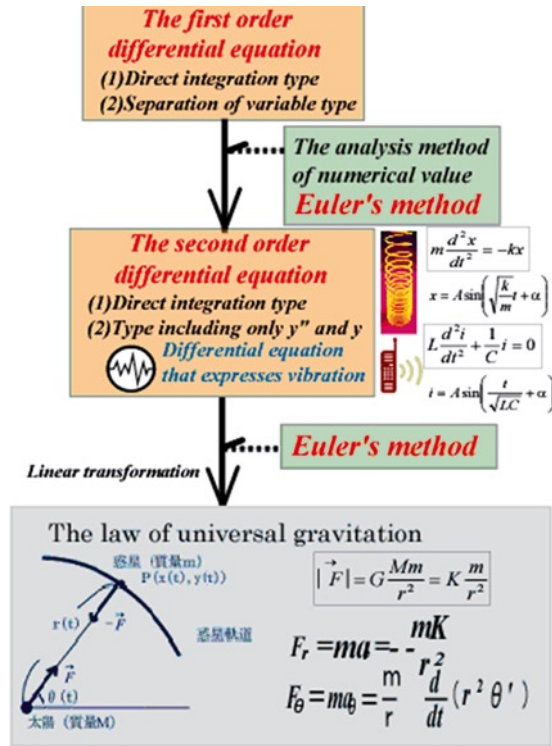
The first order differential equation
(1)Direct integration type
(2)Separation of variable type

The analysis method of numerical value
Euler's method

The second order differential equation
(1)Direct integration type
(2)Type including only y'' and y
Differential equation that expresses vibration

$m\frac{d^2x}{dt^2} = -kx$
$x = A\sin\left(\sqrt{\frac{k}{m}}t + \alpha\right)$
$L\frac{d^2i}{dt^2} + \frac{1}{C}i = 0$
$i = A\sin\left(\frac{t}{\sqrt{LC}} + \alpha\right)$

Euler's method

Linear transformation

The law of universal gravitation

惑星（質量m）
P(x(t), y(t))
r(t)
$-\vec{F}$
惑星軌道
$\vec{F}$
$\theta(t)$
太陽（質量M）

$|\vec{F}| = G\frac{Mm}{r^2} = K\frac{m}{r^2}$

$F_r = ma_r = -\frac{mK}{r^2}$
$F_\theta = ma_\theta = \frac{m}{r}\frac{d}{dt}(r^2\theta')$